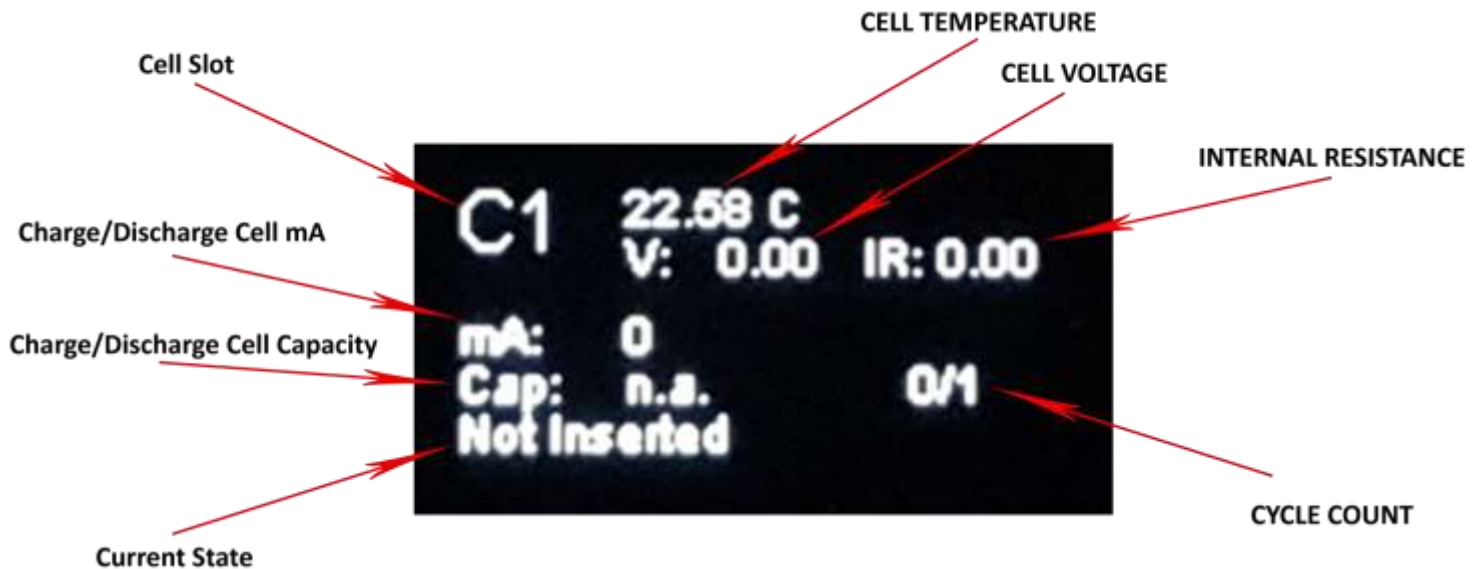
CELL TEMPERATURE

Cell Slot

CELL VOLTAGE

INTERNAL RESISTANCE

C1 22.58 C
V: 0.00 IR: 0.00

Charge/Discharge Cell mA

mA: 0

Charge/Discharge Cell Capacity

Cap: n.a. 0/1

Not Inserted

CYCLE COUNT

Current State